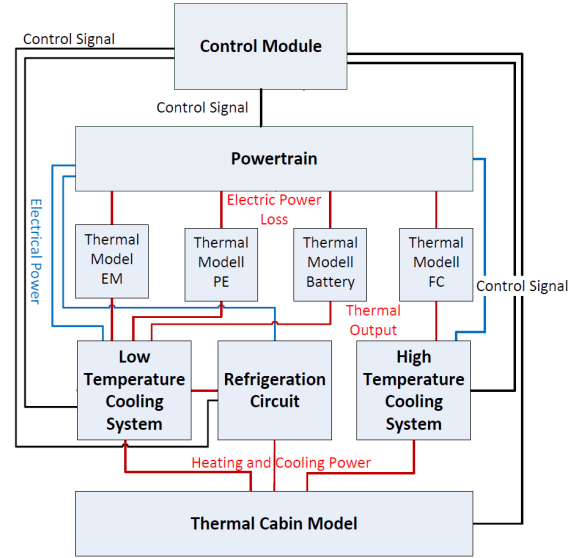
Control Signal

Control Module

Control Signal

Powertrain

Electrical Power

Electric Power Loss

Thermal Model EM

Thermal Modell PE

Thermal Modell Battery

Thermal Modell FC

Control Signal

Thermal Output

Low Temperature Cooling System

Refrigeration Circuit

High Temperature Cooling System

Heating and Cooling Power

Thermal Cabin Model